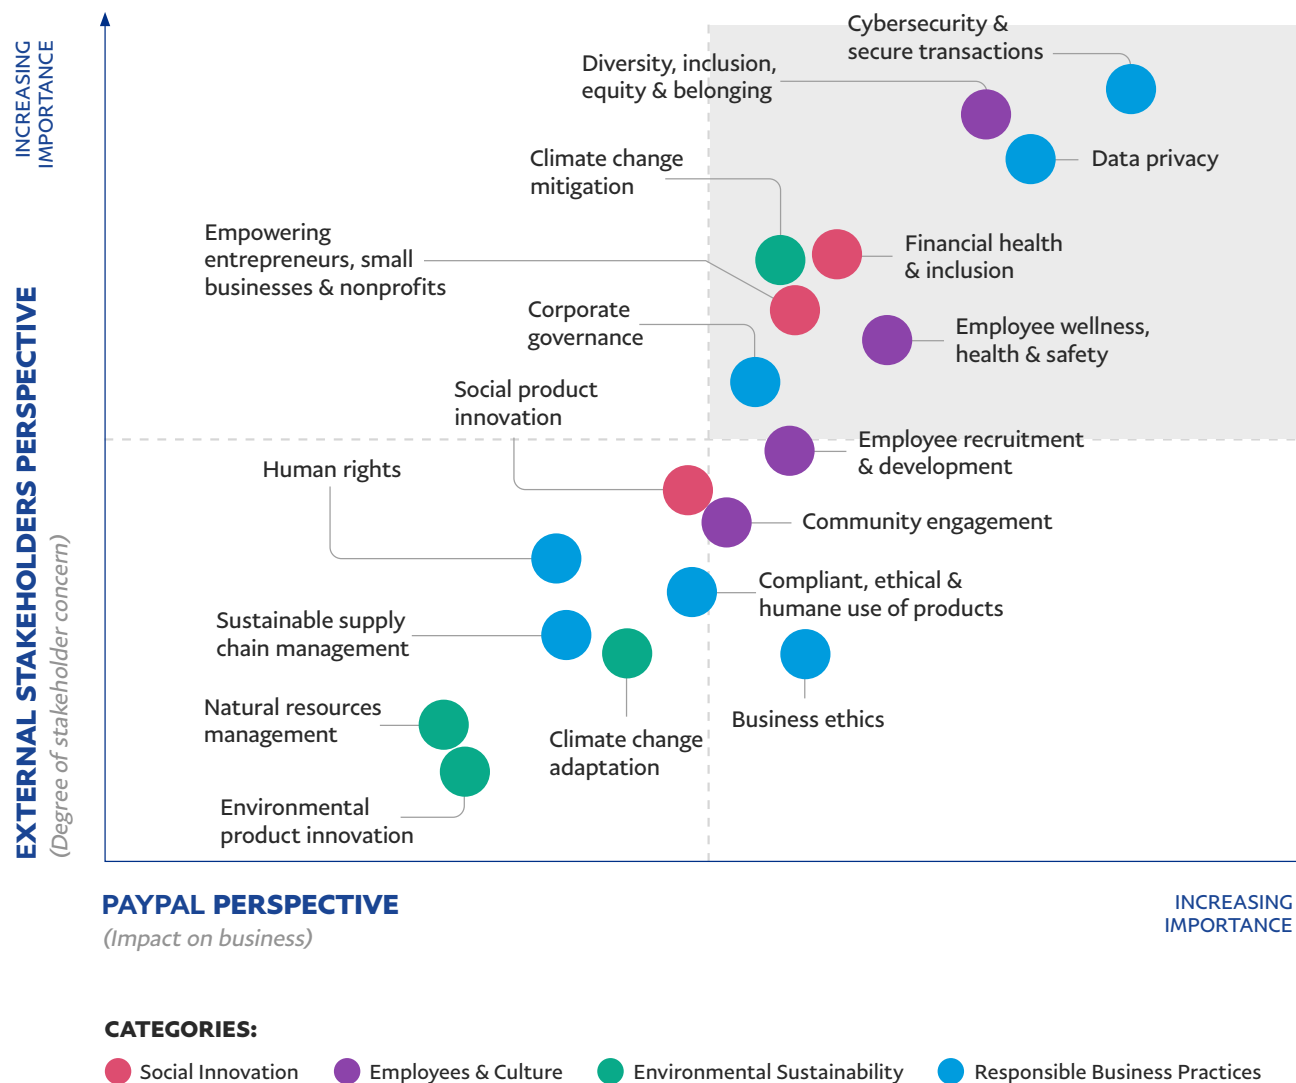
INCREASING IMPORTANCE

EXTERNAL STAKEHOLDERS PERSPECTIVE
(Degree of stakeholder concern)

Cybersecurity & secure transactions

Diversity, inclusion, equity & belonging

Data privacy

Climate change mitigation

Empowering entrepreneurs, small businesses & nonprofits

Financial health & inclusion

Corporate governance

Employee wellness, health & safety

Social product innovation

Employee recruitment & development

Human rights

Community engagement

Compliant, ethical & humane use of products

Sustainable supply chain management

Business ethics

Natural resources management

Climate change adaptation

Environmental product innovation

PAYPAL PERSPECTIVE
(Impact on business)

INCREASING IMPORTANCE

CATEGORIES:
Social Innovation
Employees & Culture
Environmental Sustainability
Responsible Business Practices